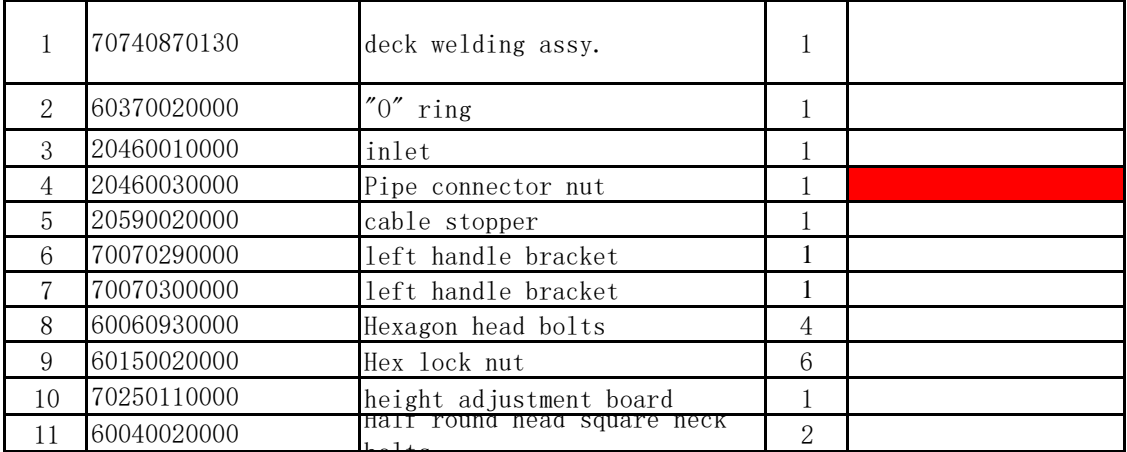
| 1 | 70740870130 | deck welding assy. | 1 | |
|---|---|---|---|---|
| 2 | 60370020000 | "0" ring | 1 | |
| 3 | 20460010000 | inlet | 1 | |
| 4 | 20460030000 | Pipe connector nut | 1 | |
| 5 | 20590020000 | cable stopper | 1 | |
| 6 | 70070290000 | left handle bracket | 1 | |
| 7 | 70070300000 | left handle bracket | 1 | |
| 8 | 60060930000 | Hexagon head bolts | 4 | |
| 9 | 60150020000 | Hex lock nut | 6 | |
| 10 | 70250110000 | height adjustment board | 1 | |
| 11 | 60040020000 | Half round head square neck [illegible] | 2 | |